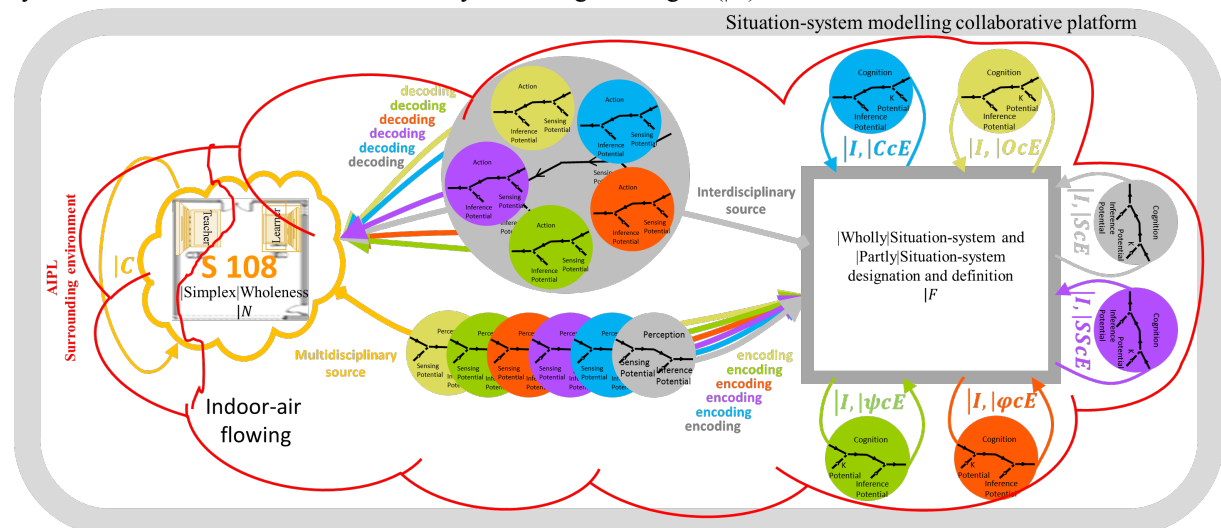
Situation-system modelling collaborative platform

decoding
decoding
decoding
decoding
decoding
decoding

Action
Sensing Potential
Inference Potential

Action
Sensing Potential
Inference Potential

Action
Sensing Potential
Inference Potential

Action
Sensing Potential
Inference Potential

Action
Sensing Potential
Inference Potential

Interdisciplinary source

Cognition
K Potential
Inference Potential

Cognition
K Potential
Inference Potential

$|I, |CcE$

$|I, |OcE$

|Wholly|Situation-system and |Partly|Situation-system designation and definition
$|F$

Cognition
K Potential
Inference Potential

$|I, |ScE$

Cognition
K Potential
Inference Potential

$|I, |SScE$

AIPL
Surrounding environment

Teacher
Learner

$|C$

S 108
|Simplex|Wholeness
$|N$

Multidisciplinary source

Perception
Sensing Potential
Inference Potential

Percep
Sensing Potential
Inference Potential

encoding
encoding
encoding
encoding
encoding
encoding

$|I, |\psi cE$

$|I, |\varphi cE$

Cognition
K Potential
Inference Potential

Cognition
K Potential
Inference Potential

Indoor-air flowing